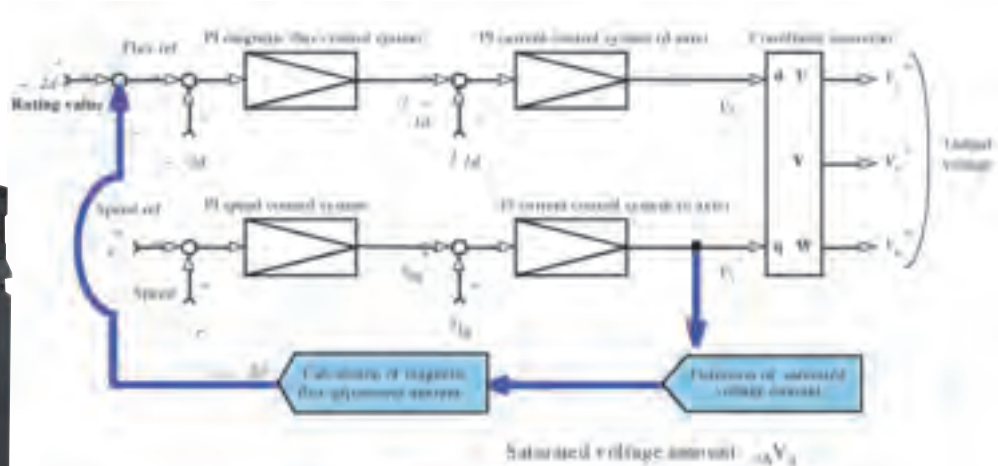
Flux ref
PI magnetic flux control system
PI current control system (d axis)
Coordinate conversion
Rating value
d
U
V
W
q
Output voltage
Speed ref
PI speed control system
PI current control system (q axis)
Speed
Calculation of magnetic flux weakening amount
Detection of saturated voltage amount
Saturated voltage amount $V_s$